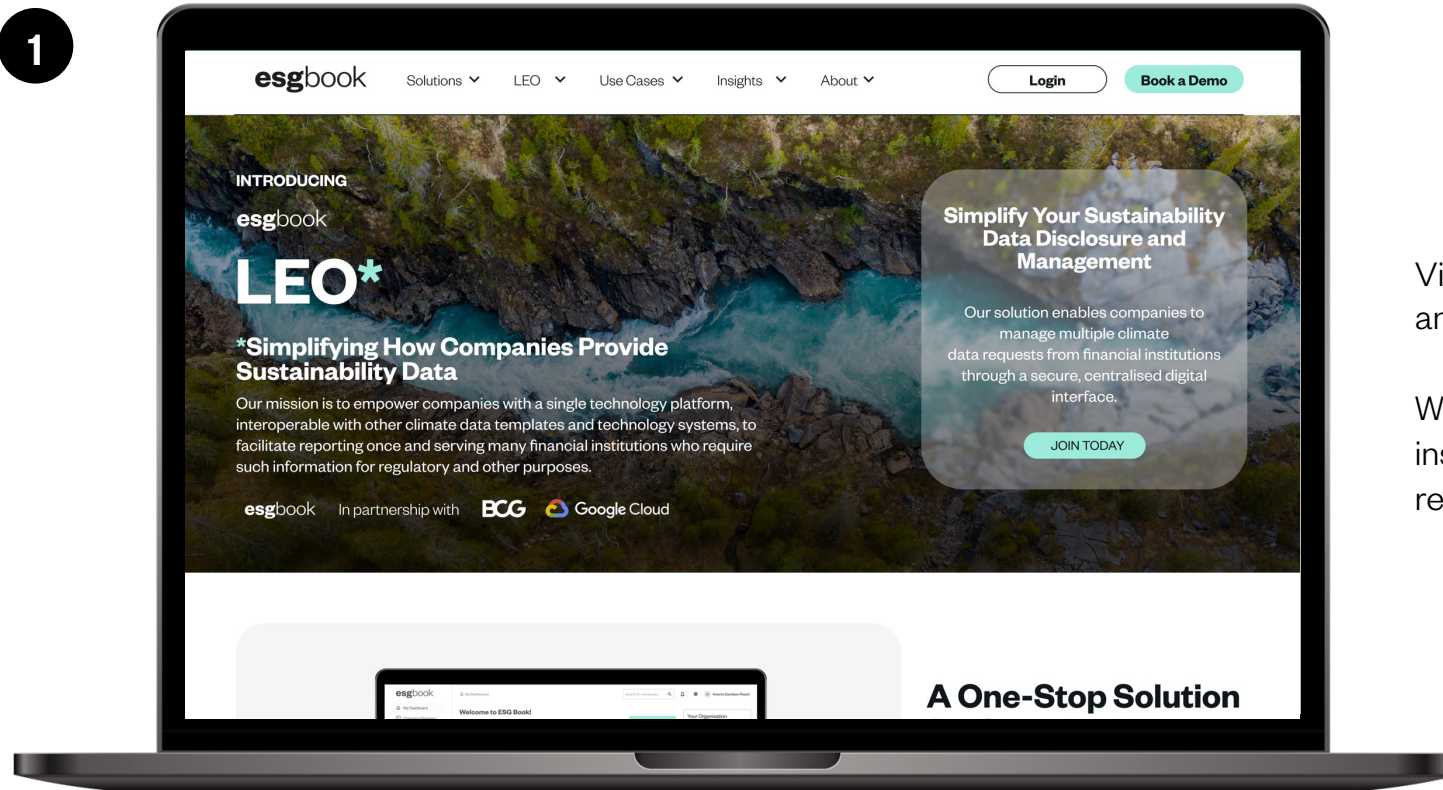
1

esgbook Solutions LEO Use Cases Insights About Login Book a Demo

INTRODUCING

esgbook

LEO*

*Simplifying How Companies Provide Sustainability Data

Our mission is to empower companies with a single technology platform, interoperable with other climate data templates and technology systems, to facilitate reporting once and serving many financial institutions who require such information for regulatory and other purposes.

esgbook In partnership with BCG Google Cloud

Simplify Your Sustainability Data Disclosure and Management

Our solution enables companies to manage multiple climate data requests from financial institutions through a secure, centralised digital interface.

JOIN TODAY

esgbook

Welcome to ESG Book!

Your Organisation

A One-Stop Solution

Vi
ar

W
ins
re